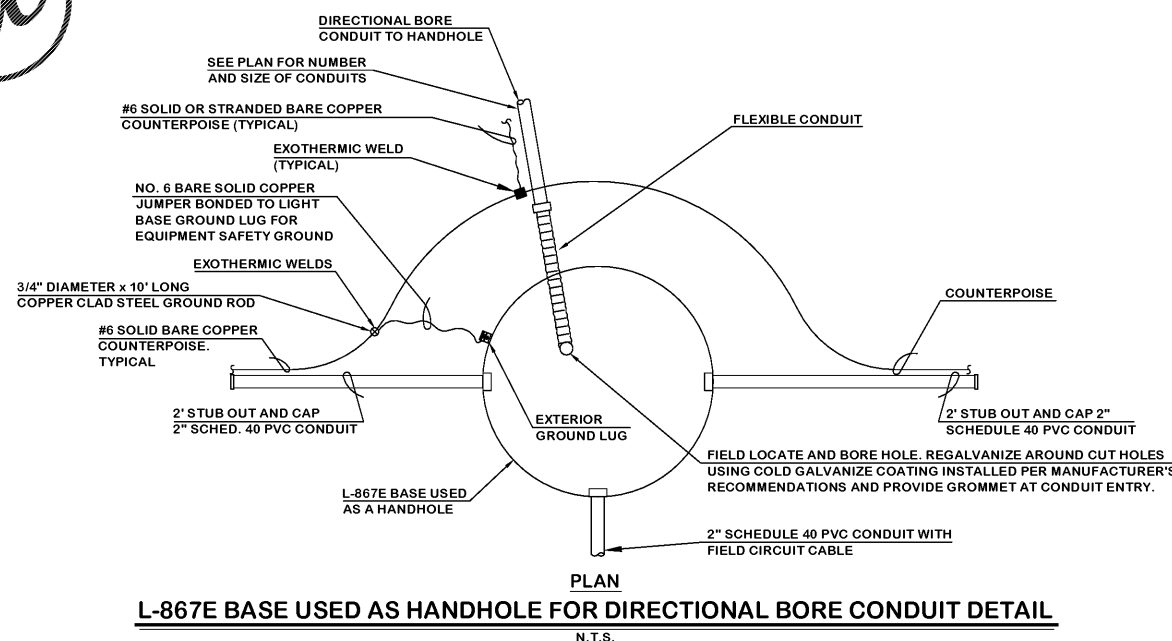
DIRECTIONAL BORE CONDUIT TO HANDHOLE

SEE PLAN FOR NUMBER AND SIZE OF CONDUITS

#6 SOLID OR STRANDED BARE COPPER COUNTERPOISE (TYPICAL)

EXOTHERMIC WELD (TYPICAL)

FLEXIBLE CONDUIT

NO. 6 BARE SOLID COPPER JUMPER BONDED TO LIGHT BASE GROUND LUG FOR EQUIPMENT SAFETY GROUND

EXOTHERMIC WELDS

3/4" DIAMETER x 10' LONG COPPER CLAD STEEL GROUND ROD

COUNTERPOISE

#6 SOLID BARE COPPER COUNTERPOISE. TYPICAL

2' STUB OUT AND CAP 2" SCHED. 40 PVC CONDUIT

EXTERIOR GROUND LUG

2' STUB OUT AND CAP 2" SCHEDULE 40 PVC CONDUIT

FIELD LOCATE AND BORE HOLE. REGALVANIZE AROUND CUT HOLES USING COLD GALVANIZE COATING INSTALLED PER MANUFACTURER'S RECOMMENDATIONS AND PROVIDE GROMMET AT CONDUIT ENTRY.

L-867E BASE USED AS A HANDHOLE

2" SCHEDULE 40 PVC CONDUIT WITH FIELD CIRCUIT CABLE

PLAN

L-867E BASE USED AS HANDHOLE FOR DIRECTIONAL BORE CONDUIT DETAIL

N.T.S.